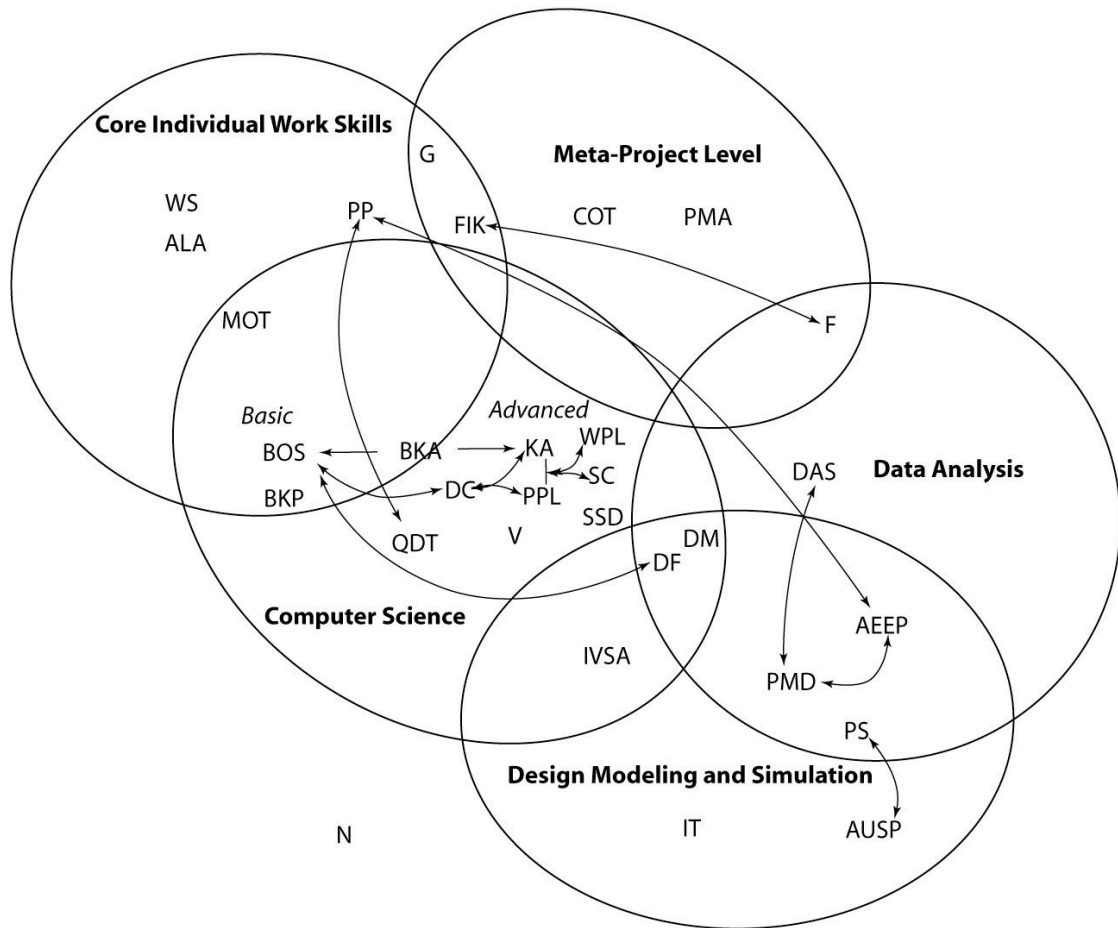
Core Individual Work Skills

G

Meta-Project Level

WS

PP

FIK

COT

PMA

ALA

MOT

F

Basic

Advanced

BOS

BKA

KA

WPL

SC

DAS

Data Analysis

BKP

DC

PPL

SSD

DM

QDT

V

DF

Computer Science

AEEP

IVSA

PMD

PS

Design Modeling and Simulation

N

IT

AUSP